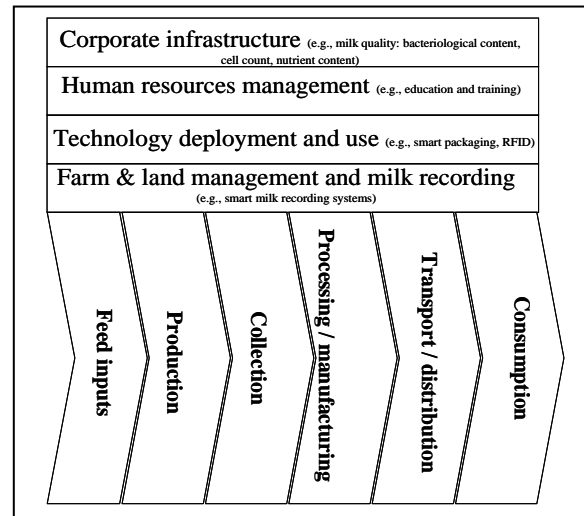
Corporate infrastructure (e.g., milk quality: bacteriological content, cell count, nutrient content)

Human resources management (e.g., education and training)

Technology deployment and use (e.g., smart packaging, RFID)

Farm & land management and milk recording (e.g., smart milk recording systems)

Feed inputs

Production

Collection

Processing / manufacturing

Transport / distribution

Consumption